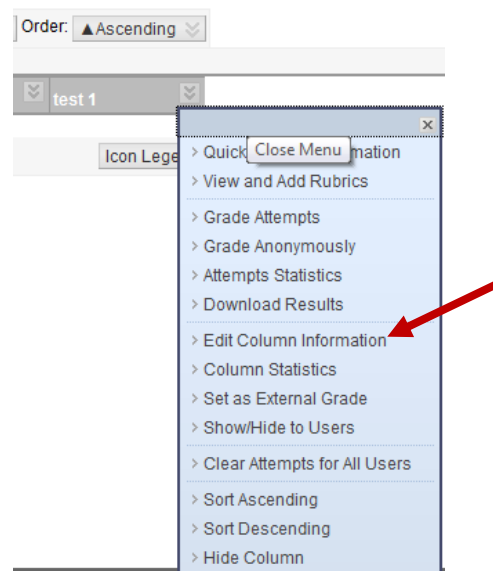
Order: ▲Ascending

test 1

Icon Lege

×

> Quick Close Menu mation
> View and Add Rubrics

> Grade Attempts
> Grade Anonymously
> Attempts Statistics
> Download Results

> Edit Column Information
> Column Statistics
> Set as External Grade
> Show/Hide to Users

> Clear Attempts for All Users

> Sort Ascending
> Sort Descending
> Hide Column